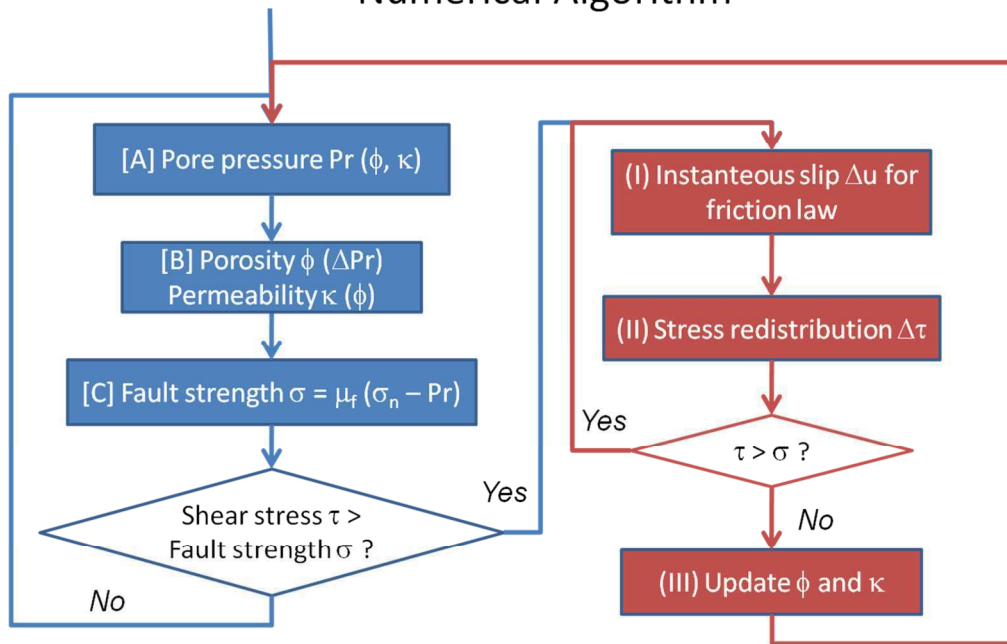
Numerical Algorithm

[A] Pore pressure Pr ($\phi$, $\kappa$)

[B] Porosity $\phi$ ($\Delta$Pr)
Permeability $\kappa$ ($\phi$)

[C] Fault strength $\sigma = \mu_f (\sigma_n - Pr)$

Shear stress $\tau$ > Fault strength $\sigma$ ?

No

Yes

(I) Instanteous slip $\Delta$u for friction law

(II) Stress redistribution $\Delta\tau$

Yes

$\tau > \sigma$ ?

No

(III) Update $\phi$ and $\kappa$